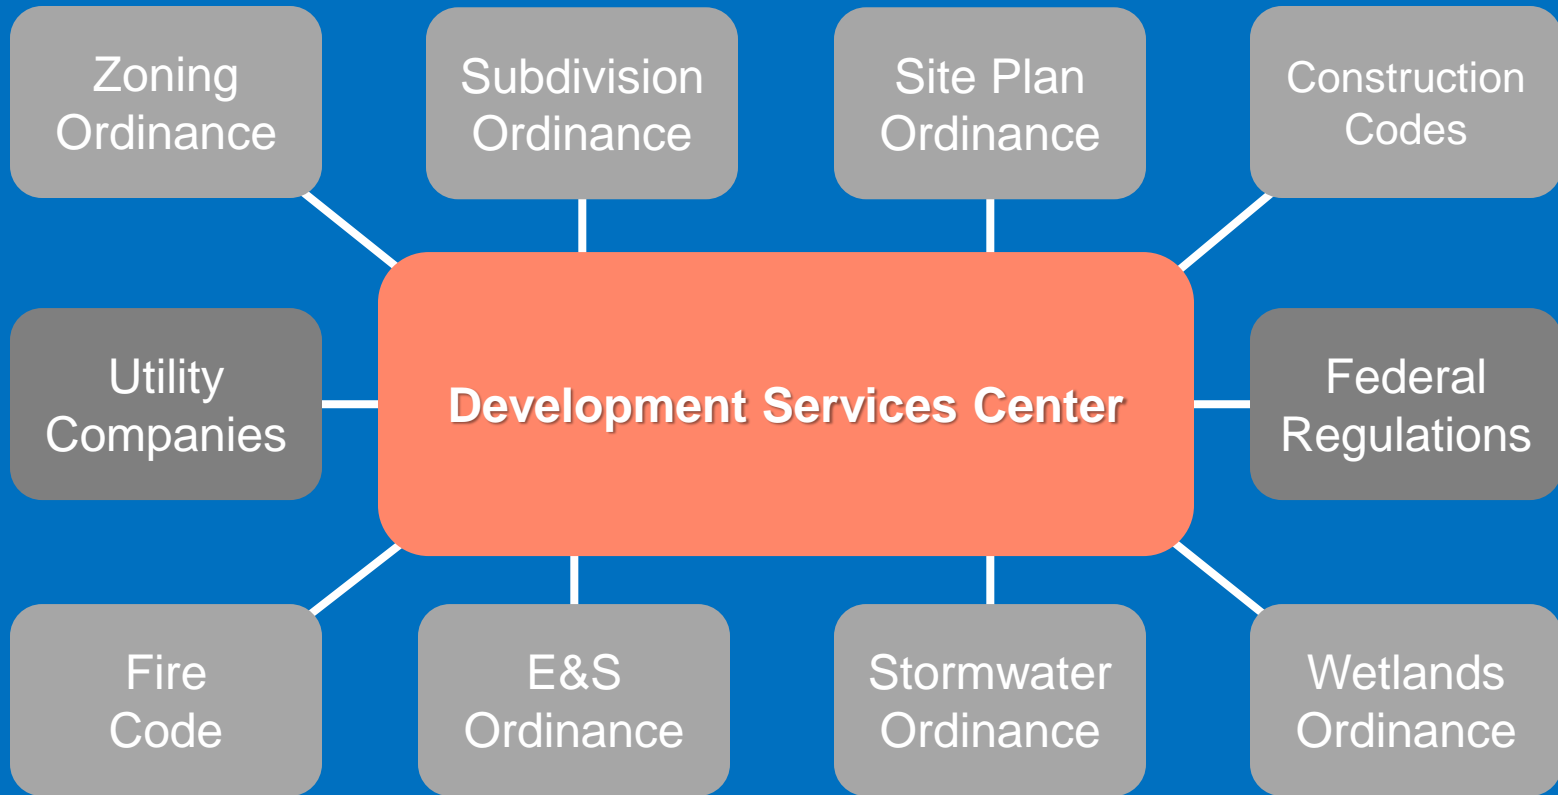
Zoning Ordinance

Subdivision Ordinance

Site Plan Ordinance

Construction Codes

Utility Companies

Development Services Center

Federal Regulations

Fire Code

E&S Ordinance

Stormwater Ordinance

Wetlands Ordinance